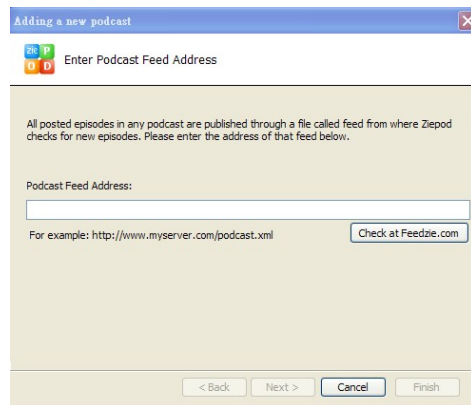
Adding a new podcast

ZIE P O D

Enter Podcast Feed Address

All posted episodes in any podcast are published through a file called feed from where Ziepod checks for new episodes. Please enter the address of that feed below.

Podcast Feed Address:

For example: http://www.myserver.com/podcast.xml

Check at Feedzie.com

< Back

Next >

Cancel

Finish